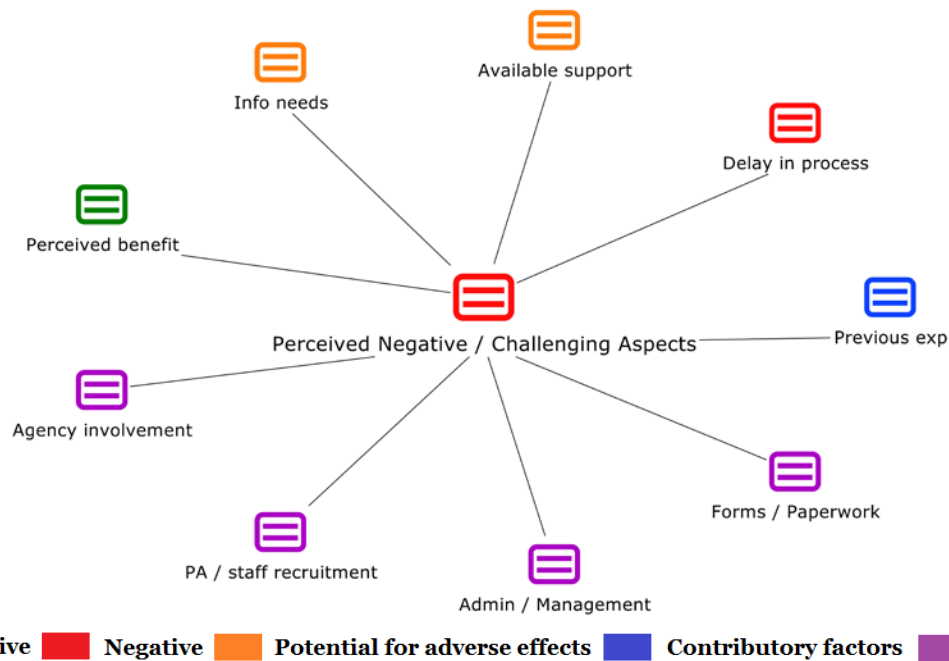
Available support

Info needs

Delay in process

Perceived benefit

Perceived Negative / Challenging Aspects

Previous exp

Agency involvement

Forms / Paperwork

PA / staff recruitment

Admin / Management

ive Negative Potential for adverse effects Contributory factors